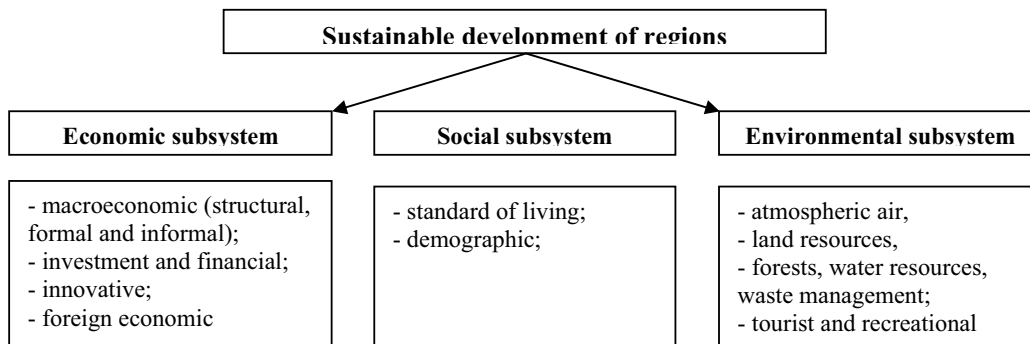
Sustainable development of regions

Economic subsystem

Social subsystem

Environmental subsystem

- macroeconomic (structural, formal and informal);
- investment and financial;
- innovative;
- foreign economic

- standard of living;
- demographic;

- atmospheric air,
- land resources,
- forests, water resources, waste management;
- tourist and recreational